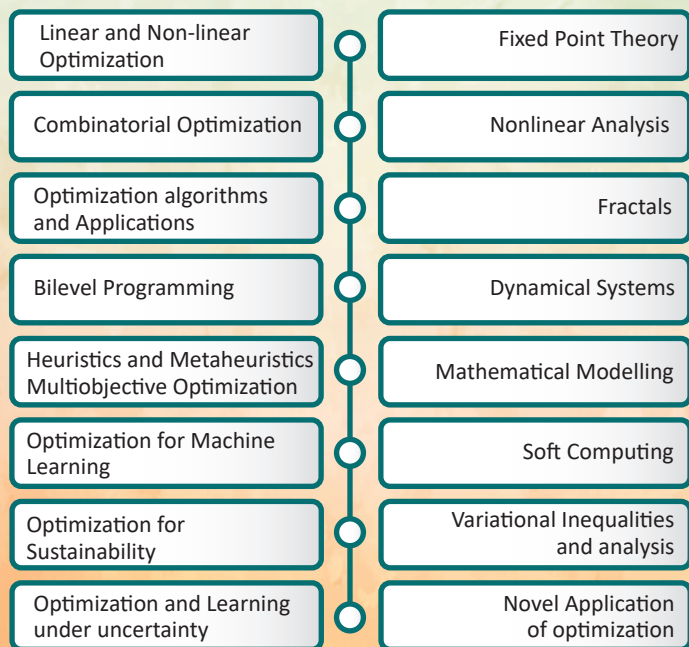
Linear and Non-linear Optimization

Fixed Point Theory

Combinatorial Optimization

Nonlinear Analysis

Optimization algorithms and Applications

Fractals

Bilevel Programming

Dynamical Systems

Heuristics and Metaheuristics Multiobjective Optimization

Mathematical Modelling

Optimization for Machine Learning

Soft Computing

Optimization for Sustainability

Variational Inequalities and analysis

Optimization and Learning under uncertainty

Novel Application of optimization